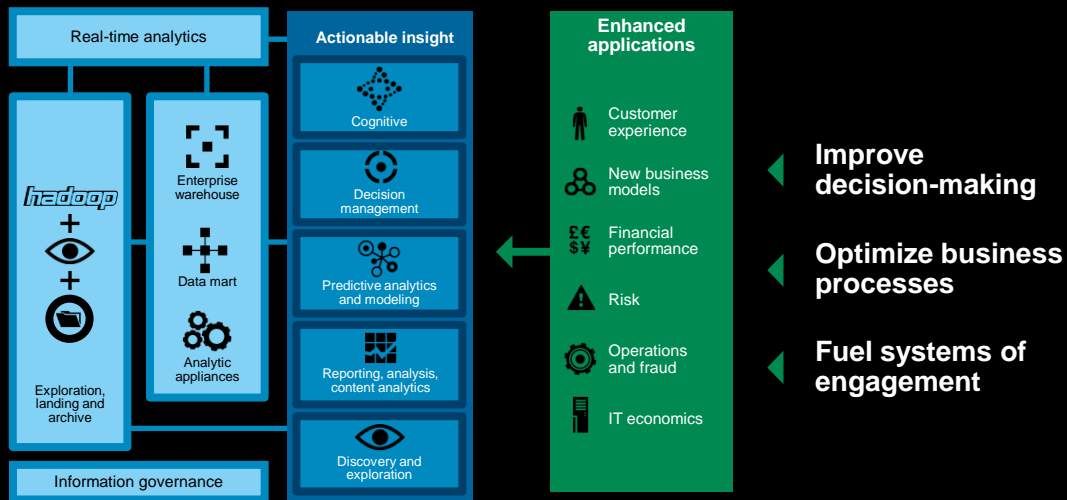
Real-time analytics

hadoop
+
+

Exploration, landing and archive

Enterprise warehouse

Data mart

Analytic appliances

Information governance

Actionable insight

Cognitive

Decision management

Predictive analytics and modeling

Reporting, analysis, content analytics

Discovery and exploration

Enhanced applications

Customer experience

New business models

£€
$¥

Financial performance

Risk

Operations and fraud

IT economics

Improve decision-making

Optimize business processes

Fuel systems of engagement